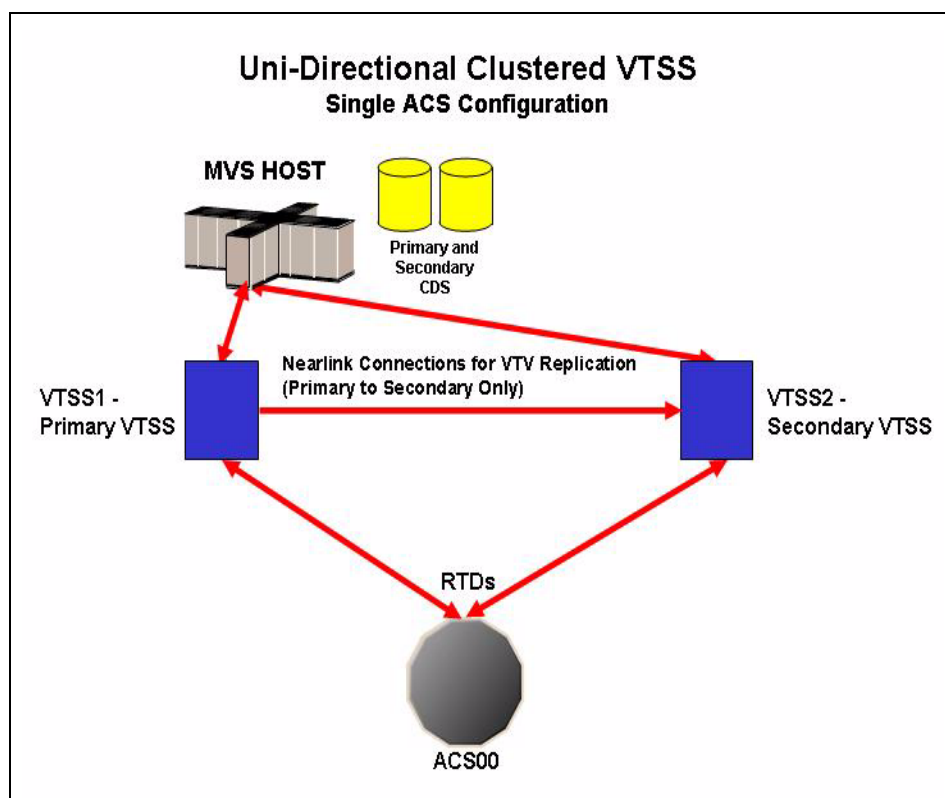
Uni-Directional Clustered VTSS
Single ACS Configuration

MVS HOST

Primary and Secondary CDS

Nearlink Connections for VTV Replication (Primary to Secondary Only)

VTSS1 - Primary VTSS

VTSS2 - Secondary VTSS

RTDs

ACS00